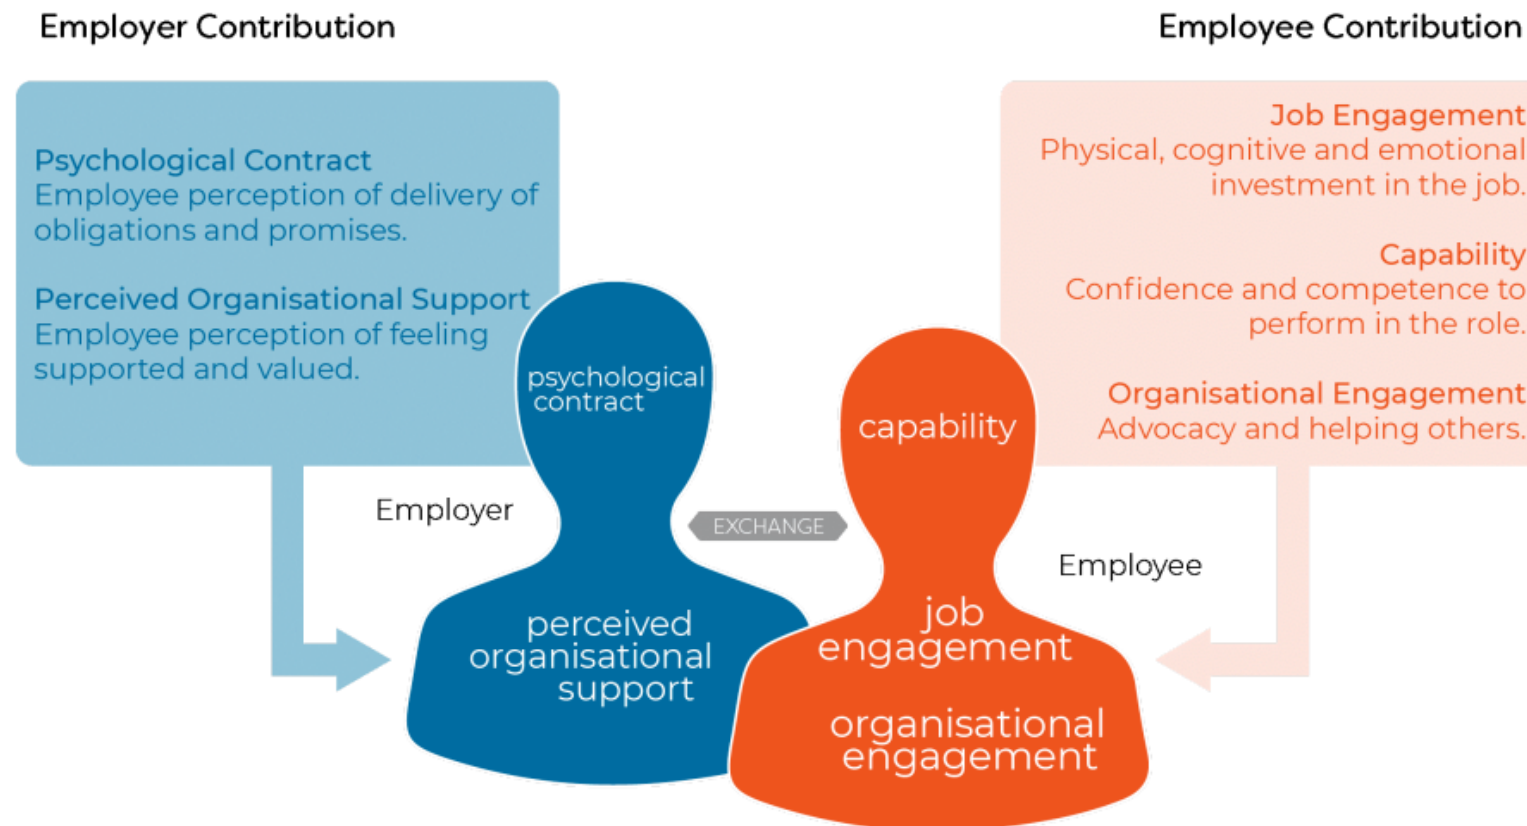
Employer Contribution

Employee Contribution

Psychological Contract
Employee perception of delivery of obligations and promises.

Perceived Organisational Support
Employee perception of feeling supported and valued.

Job Engagement
Physical, cognitive and emotional investment in the job.

Capability
Confidence and competence to perform in the role.

Organisational Engagement
Advocacy and helping others.

psychological contract

Employer

perceived organisational support

EXCHANGE

capability

Employee

job engagement

organisational engagement